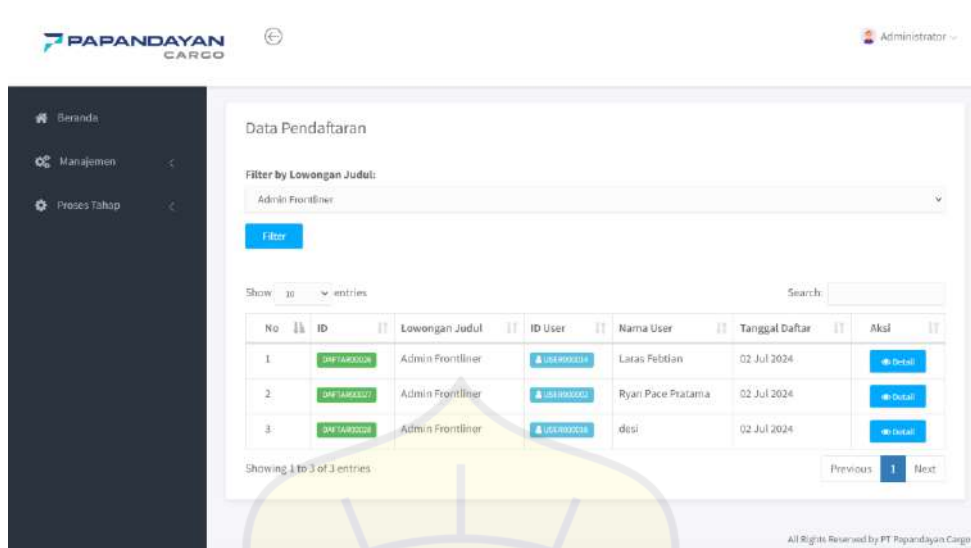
PAPANDAYAN CARGO

Administrator

Beranda

Manajemen

Proses Tahap

Data Pendaftaran

Filter by Lowongan Judul:

Admin Frontliner

Filter

Show 10 entries

Search:

| No | ID | Lowongan Judul | ID User | Nama User | Tanggal Daftar | Aksi |
|---|---|---|---|---|---|---|
| 1 | DAFTAR00026 | Admin Frontliner | USER000014 | Laras Febtian | 02 Jul 2024 | Detail |
| 2 | DAFTAR00027 | Admin Frontliner | USER000002 | Ryan Pace Pratama | 02 Jul 2024 | Detail |
| 3 | DAFTAR00028 | Admin Frontliner | USER000016 | desi | 02 Jul 2024 | Detail |

Showing 1 to 3 of 3 entries

Previous 1 Next

All Rights Reserved by PT Papandayan Cargo